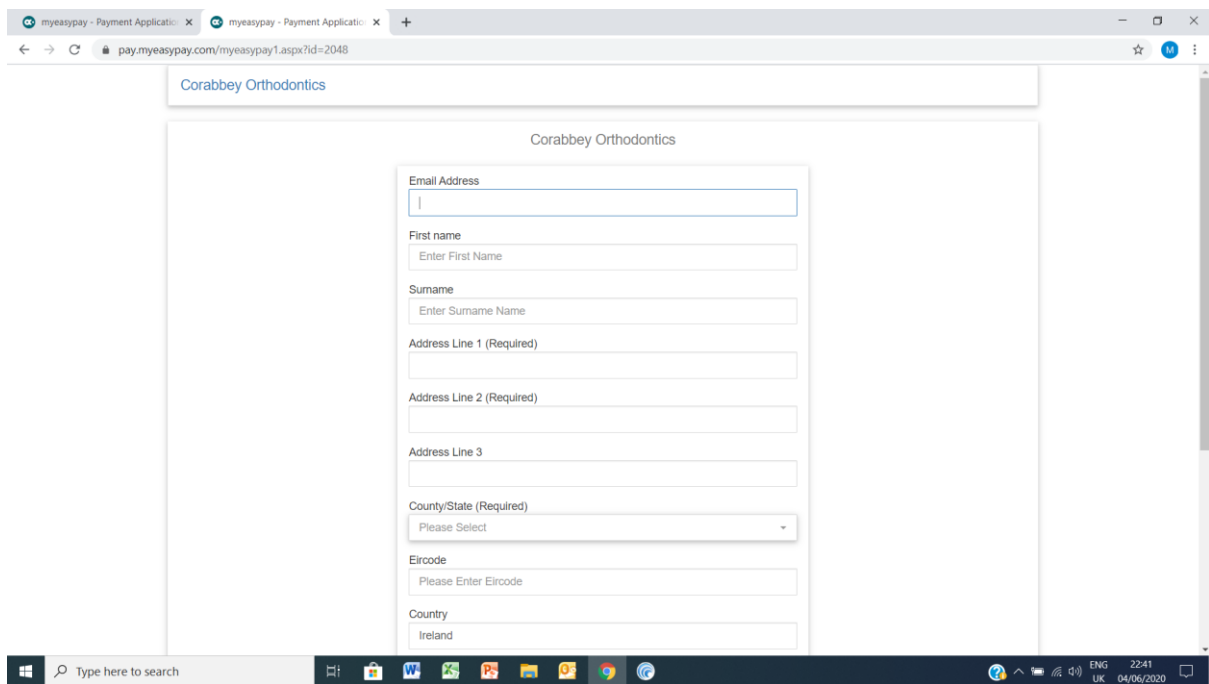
myeasypay - Payment Applicatio ×
myeasypay - Payment Applicatio ×
+

pay.myeasypay.com/myeasypay1.aspx?id=2048

M

Corabbey Orthodontics

Corabbey Orthodontics

Email Address

First name

Enter First Name

Surname

Enter Surname Name

Address Line 1 (Required)

Address Line 2 (Required)

Address Line 3

County/State (Required)

Please Select

Eircode

Please Enter Eircode

Country

Ireland

Type here to search

ENG UK 22:41 04/06/2020